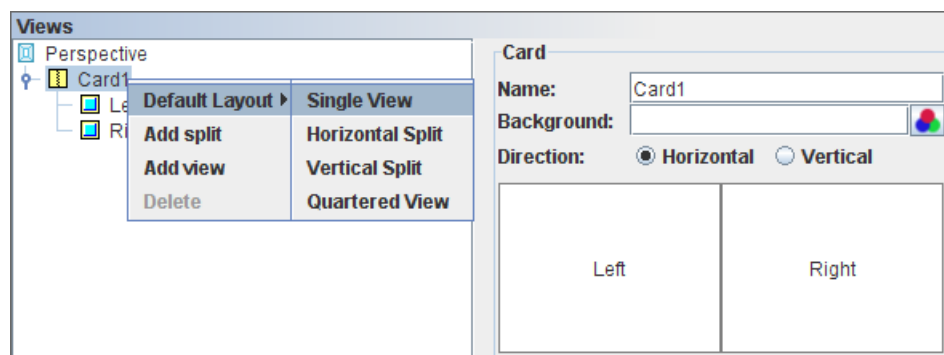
Views

Perspective
Card1
Le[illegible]
Ri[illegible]

Default Layout
Add split
Add view
Delete

Single View
Horizontal Split
Vertical Split
Quartered View

Card
Name: Card1
Background:
Direction: Horizontal Vertical

| Left | Right |
|---|---|